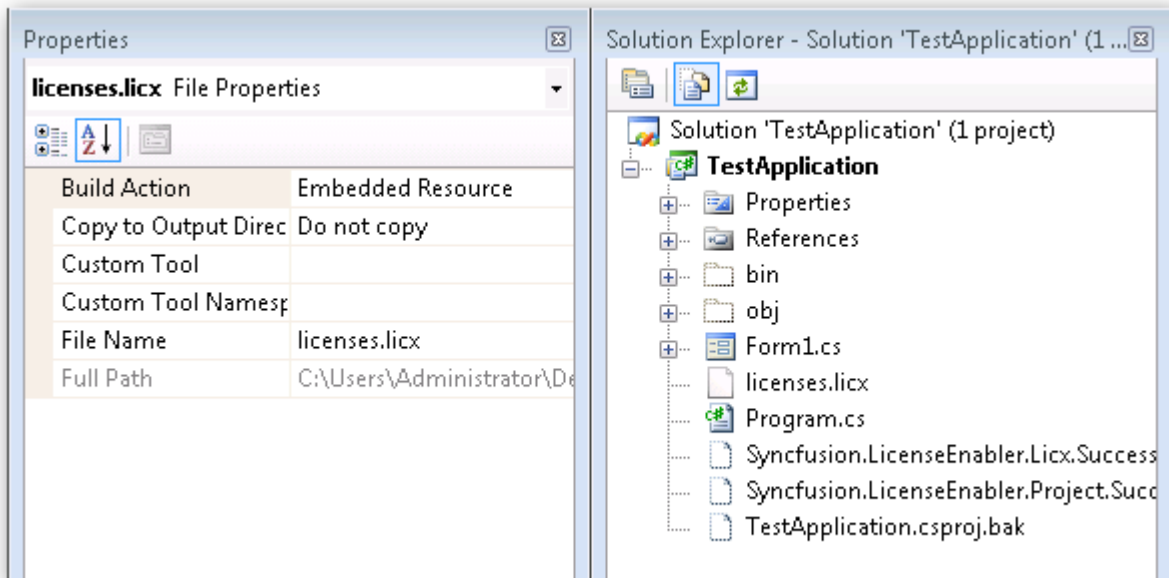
Properties

**licenses.licx** File Properties

| | |
|---|---|
| Build Action | Embedded Resource |
| Copy to Output Direc | Do not copy |
| Custom Tool | |
| Custom Tool Namesp | |
| File Name | licenses.licx |
| Full Path | C:\Users\Administrator\De |

Solution Explorer - Solution 'TestApplication' (1 ...

Solution 'TestApplication' (1 project)
**TestApplication**
Properties
References
bin
obj
Form1.cs
licenses.licx
Program.cs
Syncfusion.LicenseEnabler.Licx.Success
Syncfusion.LicenseEnabler.Project.Succ
TestApplication.csproj.bak